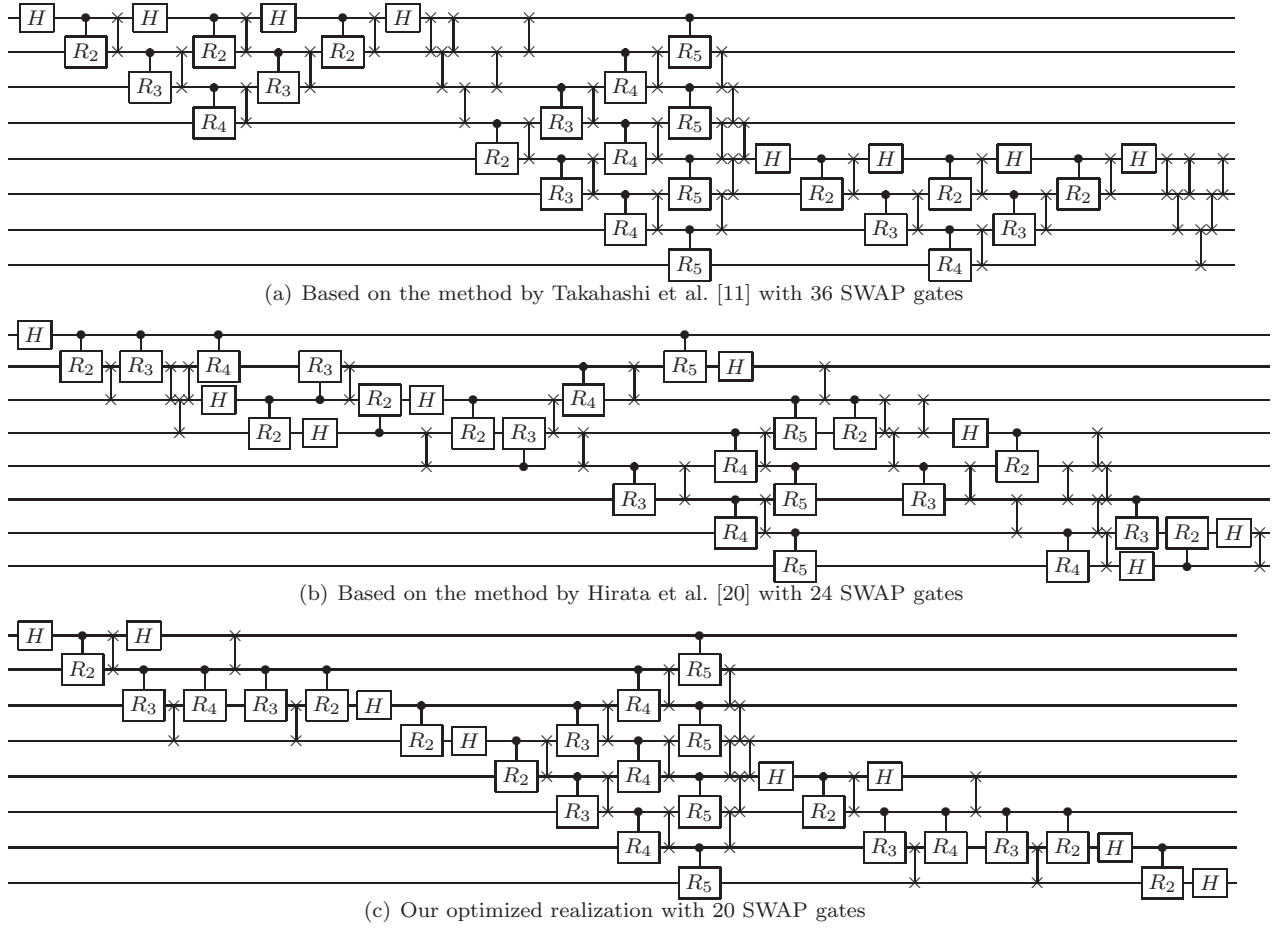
$H$ $R_2$ $H$ $R_3$ $R_2$ $R_4$ $H$ $R_3$ $R_2$ $H$ $R_2$ $R_3$ $R_4$ $R_3$ $R_4$ $R_3$ $R_4$ $R_5$ $R_5$ $R_5$ $R_5$ $H$ $R_2$ $H$ $R_3$ $R_2$ $R_4$ $H$ $R_3$ $R_2$ $H$

(a) Based on the method by Takahashi et al. [11] with 36 SWAP gates

$H$ $R_2$ $R_3$ $R_4$ $H$ $R_2$ $R_3$ $H$ $R_2$ $H$ $R_2$ $R_3$ $R_4$ $R_5$ $H$ $R_3$ $R_4$ $R_4$ $R_5$ $R_5$ $R_5$ $R_2$ $H$ $R_3$ $R_2$ $R_4$ $R_3$ $H$ $R_2$ $H$

(b) Based on the method by Hirata et al. [20] with 24 SWAP gates

$H$ $R_2$ $H$ $R_3$ $R_4$ $R_3$ $R_2$ $H$ $R_2$ $H$ $R_2$ $R_3$ $R_3$ $R_4$ $R_4$ $R_4$ $R_5$ $R_5$ $R_5$ $R_5$ $H$ $R_2$ $H$ $R_3$ $R_4$ $R_3$ $R_2$ $H$ $R_2$ $H$

(c) Our optimized realization with 20 SWAP gates